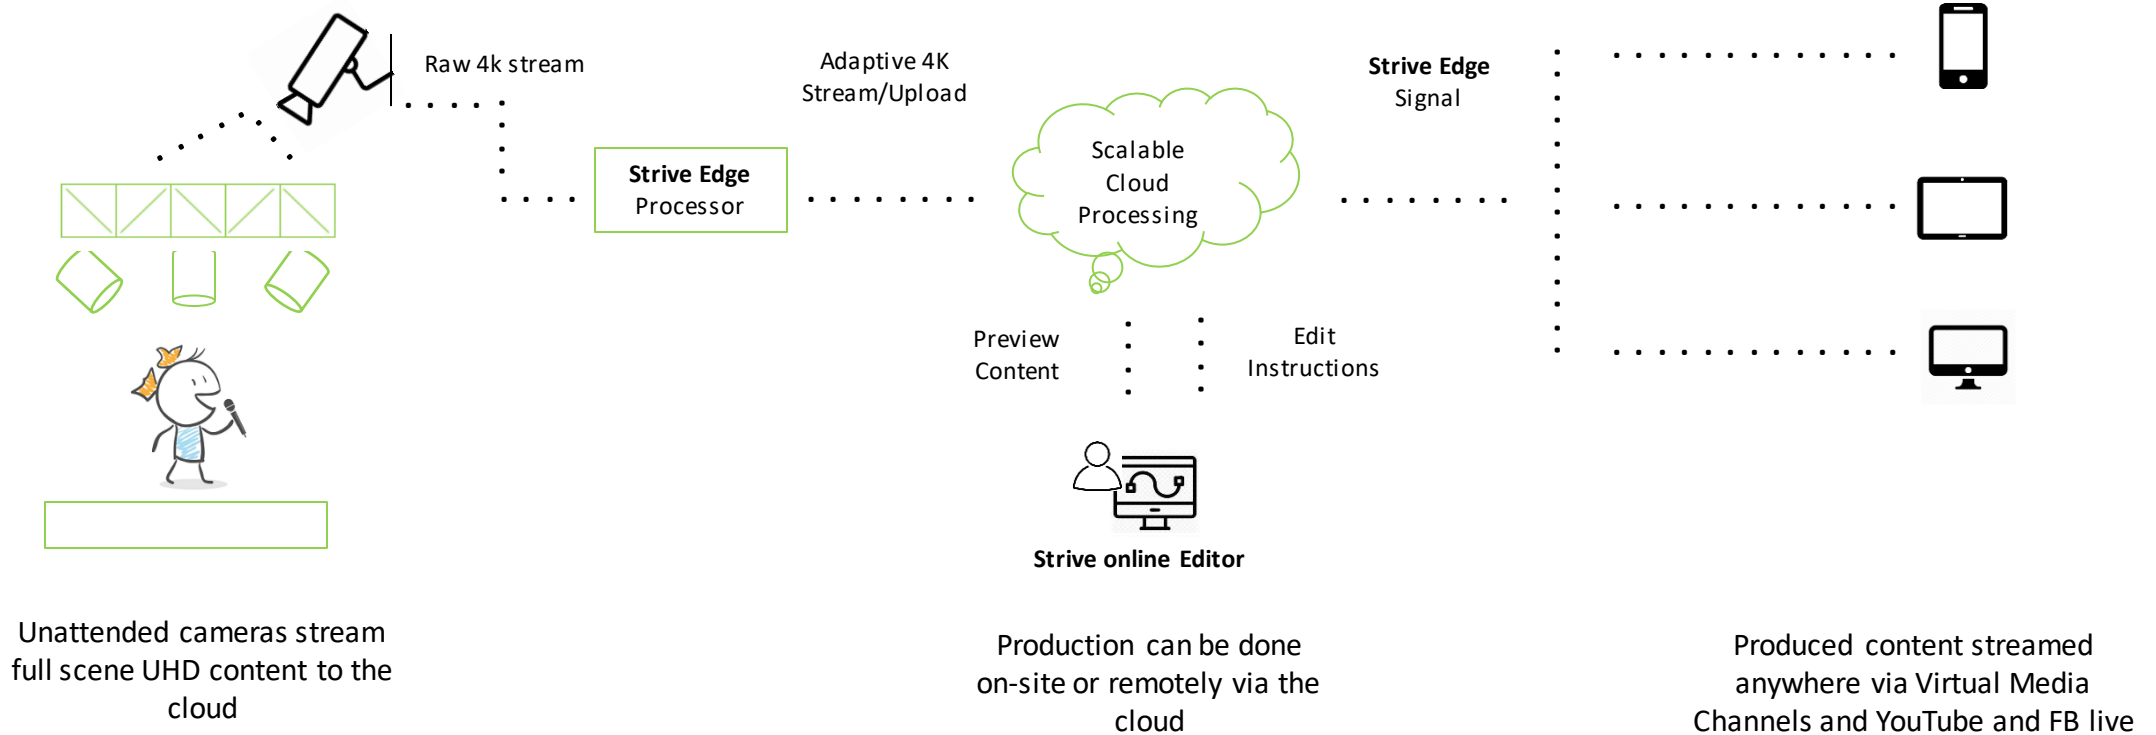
Raw 4k stream

Adaptive 4K Stream/Upload

Strive Edge Signal

Strive Edge Processor

Scalable Cloud Processing

Preview Content

Edit Instructions

Strive online Editor

Unattended cameras stream full scene UHD content to the cloud

Production can be done on-site or remotely via the cloud

Produced content streamed anywhere via Virtual Media Channels and YouTube and FB live